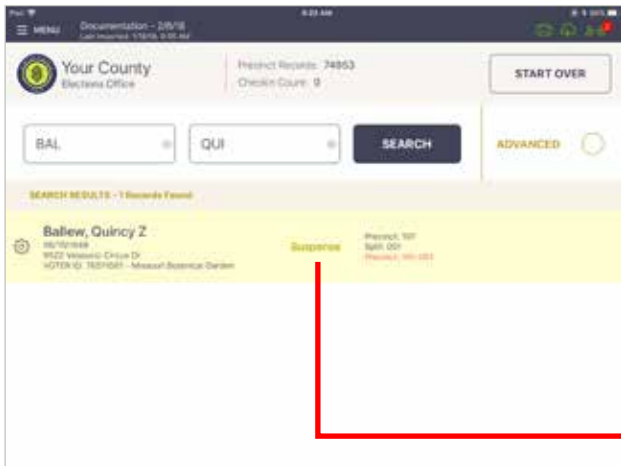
iPad
8:23 AM
MENU
Documentation - 2/6/18
Last Imported: 1/18/18, 8:55 AM

Your County
Elections Office

Precinct Records: 74853
Checkin Count: 0

START OVER

BAL

QUI

SEARCH

ADVANCED

SEARCH RESULTS - 1 Records Found

Ballew, Quincy Z
06/10/1948
9522 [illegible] Circle Dr
VOTER ID: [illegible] - Missouri Botanical Garden

Suspense

Precinct: 101
Split: 001
Precinct: 101-001